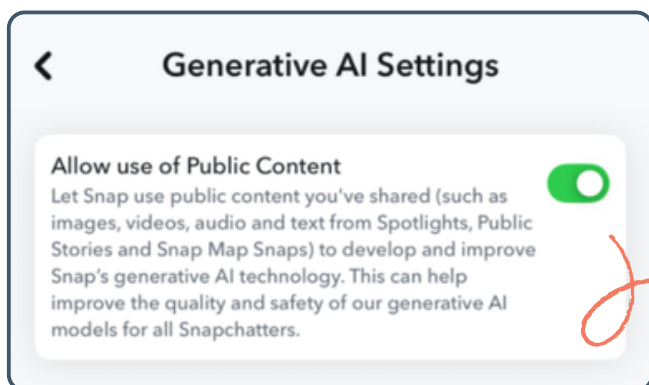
Generative AI Settings

Allow use of Public Content

Let Snap use public content you've shared (such as images, videos, audio and text from Spotlights, Public Stories and Snap Map Snaps) to develop and improve Snap's generative AI technology. This can help improve the quality and safety of our generative AI models for all Snapchatters.